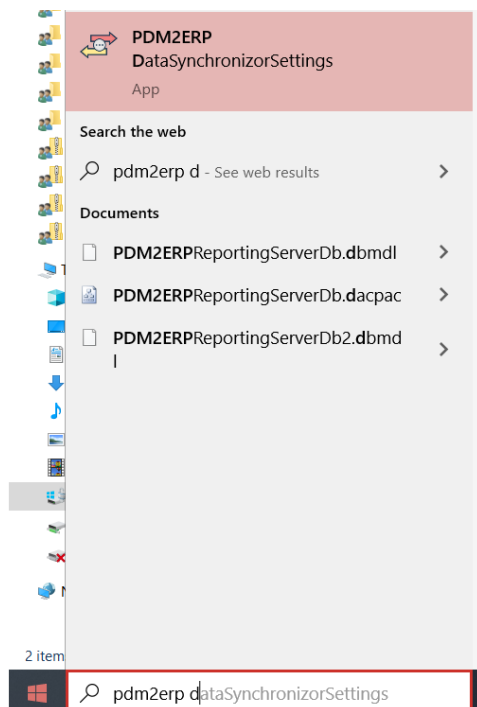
PDM2ERP
DataSynchronizorSettings
App

Search the web

pdm2erp d - See web results

Documents

PDM2ERPReportingServerDb.dbmdl

PDM2ERPReportingServerDb.dacpac

PDM2ERPReportingServerDb2.dbmdl

2 item

pdm2erp dataSynchronizorSettings